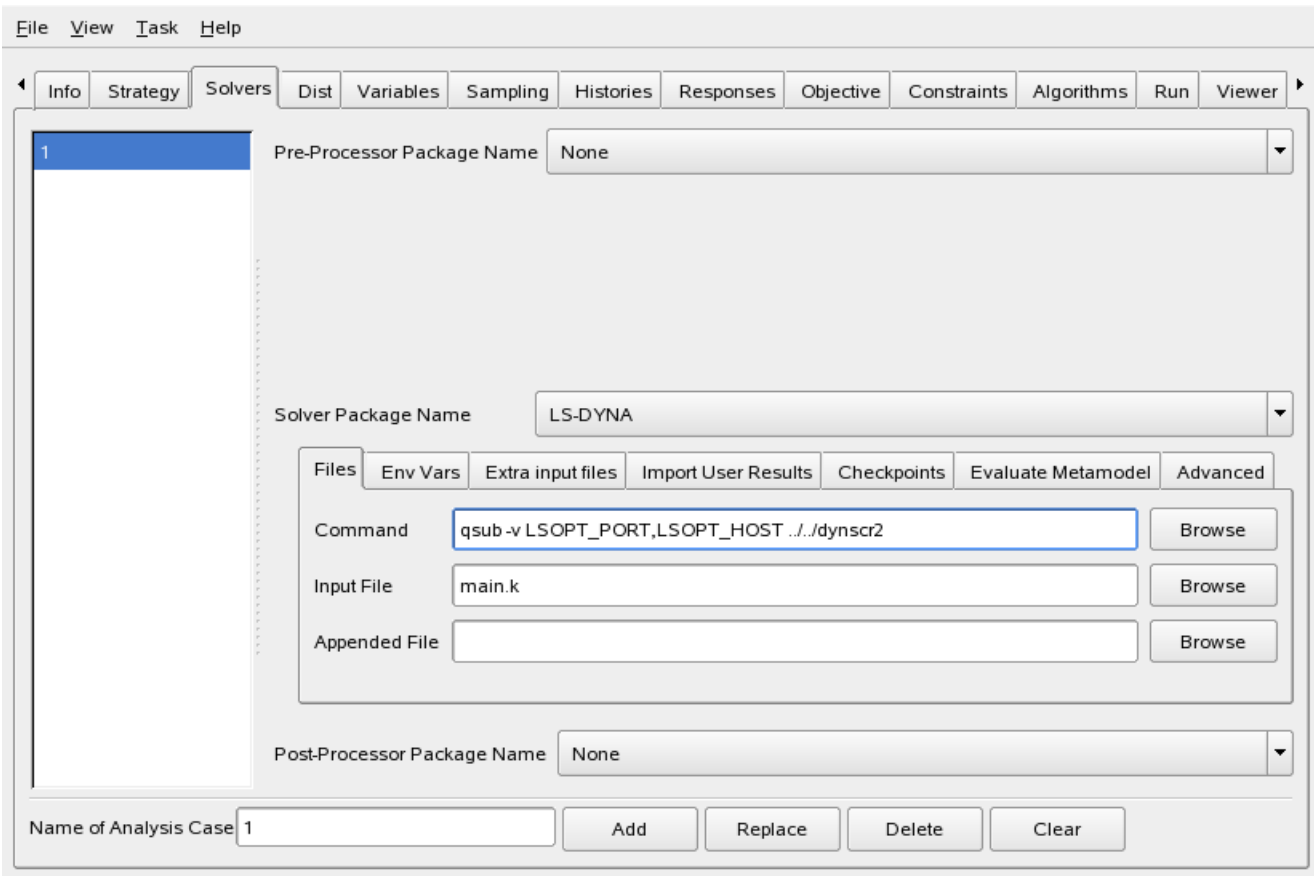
File View Task Help

Info Strategy Solvers Dist Variables Sampling Histories Responses Objective Constraints Algorithms Run Viewer

1

Pre-Processor Package Name None

Solver Package Name LS-DYNA

Files Env Vars Extra input files Import User Results Checkpoints Evaluate Metamodel Advanced

Command qsub -v LSOPT_PORT,LSOPT_HOST ../../dynscr2 Browse

Input File main.k Browse

Appended File Browse

Post-Processor Package Name None

Name of Analysis Case 1 Add Replace Delete Clear